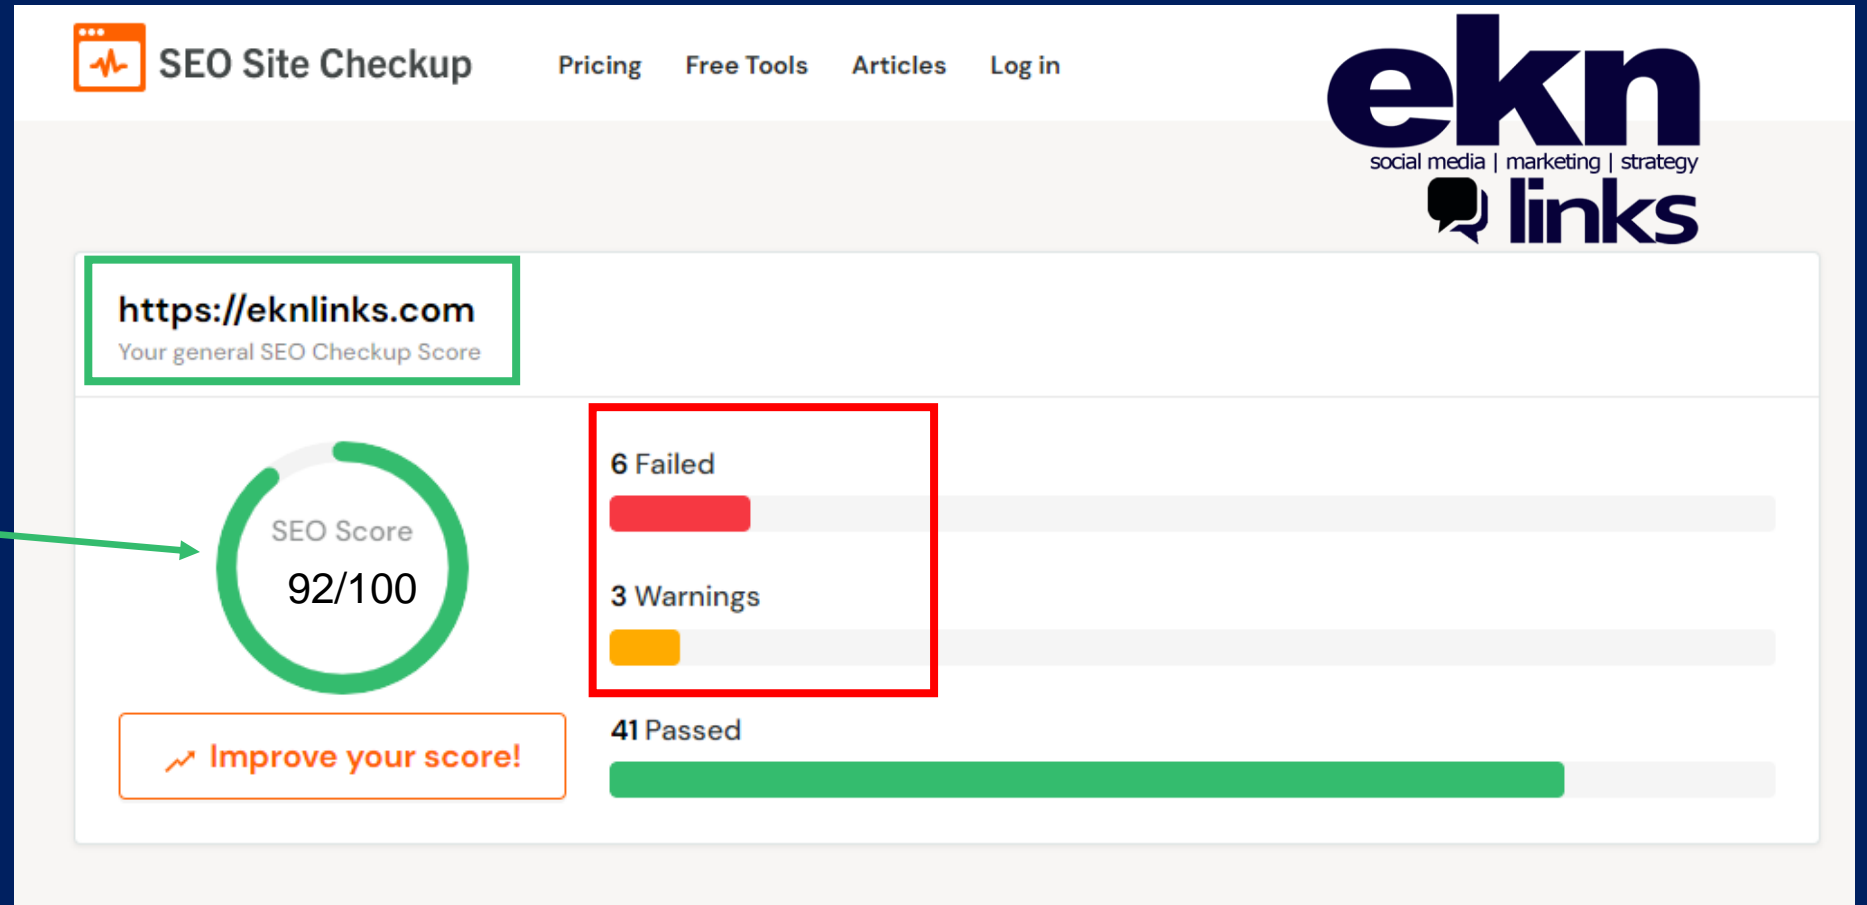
SEO Site Checkup

Pricing Free Tools Articles Log in

ekn
social media | marketing | strategy
links

https://eknlinks.com
Your general SEO Checkup Score

SEO Score
92/100

Improve your score!

6 Failed

3 Warnings

41 Passed